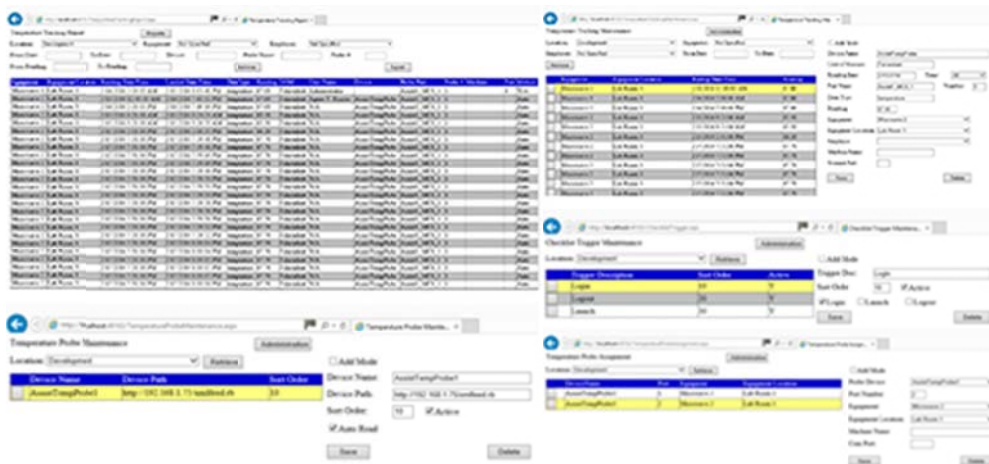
Temperature Tracking Report

Temperature Tracking Maintenance

Checklist Trigger Maintenance
Administration
Location: Development
Retrieve

| Trigger Description | Sort Order | Active |
|---|---|---|
| Login | 10 | Y |
| Logout | 20 | Y |
| Launch | 30 | Y |

Add Mode
Trigger Desc: Login
Sort Order: 10 Active
Login Launch Logout
Save
Delete

Temperature Probe Maintenance
Administration
Location: Development
Retrieve

| Device Name | Device Path | Sort Order |
|---|---|---|
| AssetTempProbe1 | http://192.168.1.73/xmlfeed.rb | 10 |

Add Mode
Device Name: AssetTempProbe1
Device Path: http://192.168.1.73/xmlfeed.rb
Sort Order: 10 Active
Auto Read
Save
Delete

Temperature Probe Assignment
Administration
Location: Development
Retrieve

| Device Name | Port | Equipment | Equipment Location |
|---|---|---|---|
| AssetTempProbe1 | 1 | Microwave 1 | Lab Room 1 |
| AssetTempProbe1 | 2 | Microwave 2 | Lab Room 1 |

Add Mode
Probe Device: AssetTempProbe1
Port Number: 2
Equipment: Microwave 2
Equipment Location: Lab Room 1
Machine Name
Com Port
Save
Delete